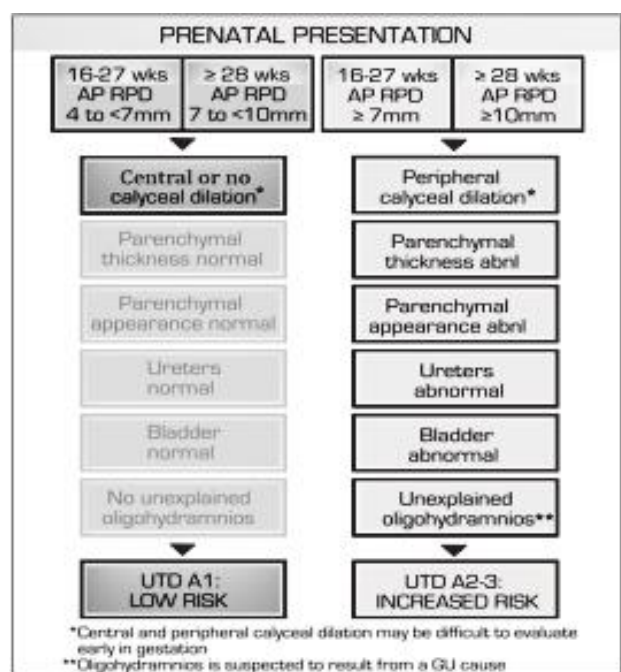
PRENATAL PRESENTATION

| 16-27 wks AP RPD 4 to <7mm | ≥ 28 wks AP RPD 7 to <10mm | 16-27 wks AP RPD ≥ 7mm | ≥ 28 wks AP RPD ≥10mm |
|---|---|---|---|

Central or no calyceal dilation*

Parenchymal thickness normal

Parenchymal appearance normal

Ureters normal

Bladder normal

No unexplained oligohydramnios

UTD A1: LOW RISK

Peripheral calyceal dilation*

Parenchymal thickness abnl

Parenchymal appearance abnl

Ureters abnormal

Bladder abnormal

Unexplained oligohydramnios**

UTD A2-3: INCREASED RISK

*Central and peripheral calyceal dilation may be difficult to evaluate early in gestation
**Oligohydramnios is suspected to result from a GU cause